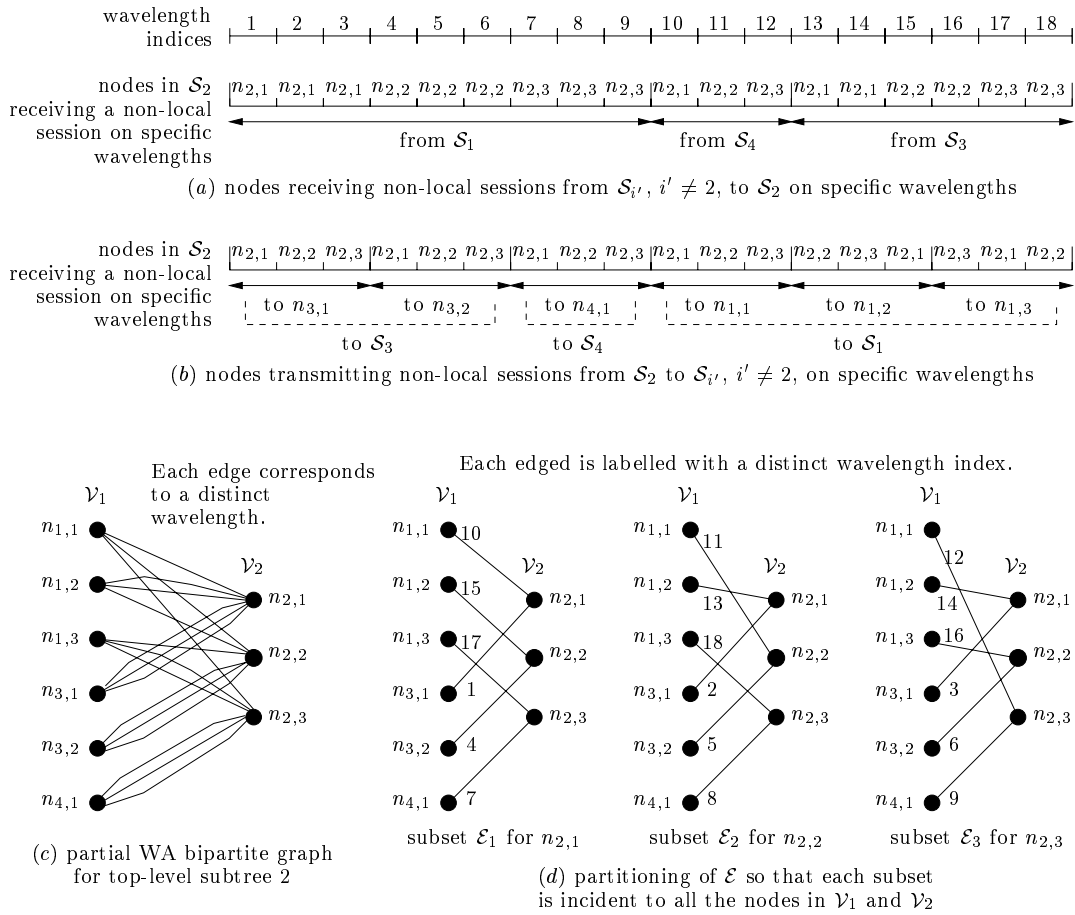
wavelength indices | 1 | 2 | 3 | 4 | 5 | 6 | 7 | 8 | 9 | 10 | 11 | 12 | 13 | 14 | 15 | 16 | 17 | 18 |

nodes in $\mathcal{S}_2$ receiving a non-local session on specific wavelengths | $n_{2,1}$ | $n_{2,1}$ | $n_{2,1}$ | $n_{2,2}$ | $n_{2,2}$ | $n_{2,2}$ | $n_{2,3}$ | $n_{2,3}$ | $n_{2,3}$ | $n_{2,1}$ | $n_{2,2}$ | $n_{2,3}$ | $n_{2,1}$ | $n_{2,1}$ | $n_{2,2}$ | $n_{2,2}$ | $n_{2,3}$ | $n_{2,3}$ |

from $\mathcal{S}_1$ from $\mathcal{S}_4$ from $\mathcal{S}_3$

$(a)$ nodes receiving non-local sessions from $\mathcal{S}_{i'}$, $i' \neq 2$, to $\mathcal{S}_2$ on specific wavelengths

nodes in $\mathcal{S}_2$ receiving a non-local session on specific wavelengths | $n_{2,1}$ | $n_{2,2}$ | $n_{2,3}$ | $n_{2,1}$ | $n_{2,2}$ | $n_{2,3}$ | $n_{2,1}$ | $n_{2,2}$ | $n_{2,3}$ | $n_{2,1}$ | $n_{2,2}$ | $n_{2,3}$ | $n_{2,2}$ | $n_{2,3}$ | $n_{2,1}$ | $n_{2,3}$ | $n_{2,1}$ | $n_{2,2}$ |

to $n_{3,1}$ to $n_{3,2}$ to $n_{4,1}$ to $n_{1,1}$ to $n_{1,2}$ to $n_{1,3}$

to $\mathcal{S}_3$ to $\mathcal{S}_4$ to $\mathcal{S}_1$

$(b)$ nodes transmitting non-local sessions from $\mathcal{S}_2$ to $\mathcal{S}_{i'}$, $i' \neq 2$, on specific wavelengths

Each edge corresponds to a distinct wavelength.

$\mathcal{V}_1$ $\mathcal{V}_2$
$n_{1,1}$ $n_{1,2}$ $n_{1,3}$ $n_{3,1}$ $n_{3,2}$ $n_{4,1}$ $n_{2,1}$ $n_{2,2}$ $n_{2,3}$

$(c)$ partial WA bipartite graph for top-level subtree 2

Each edged is labelled with a distinct wavelength index.

$\mathcal{V}_1$ $\mathcal{V}_2$
$n_{1,1}$ 10 $n_{1,2}$ 15 $n_{1,3}$ 17 $n_{3,1}$ 1 $n_{3,2}$ 4 $n_{4,1}$ 7 $n_{2,1}$ $n_{2,2}$ $n_{2,3}$
subset $\mathcal{E}_1$ for $n_{2,1}$

$\mathcal{V}_1$ $\mathcal{V}_2$
$n_{1,1}$ 11 $n_{1,2}$ 13 $n_{1,3}$ 18 $n_{3,1}$ 2 $n_{3,2}$ 5 $n_{4,1}$ 8 $n_{2,1}$ $n_{2,2}$ $n_{2,3}$
subset $\mathcal{E}_2$ for $n_{2,2}$

$\mathcal{V}_1$ $\mathcal{V}_2$
$n_{1,1}$ 12 $n_{1,2}$ 14 $n_{1,3}$ 16 $n_{3,1}$ 3 $n_{3,2}$ 6 $n_{4,1}$ 9 $n_{2,1}$ $n_{2,2}$ $n_{2,3}$
subset $\mathcal{E}_3$ for $n_{2,3}$

$(d)$ partitioning of $\mathcal{E}$ so that each subset is incident to all the nodes in $\mathcal{V}_1$ and $\mathcal{V}_2$